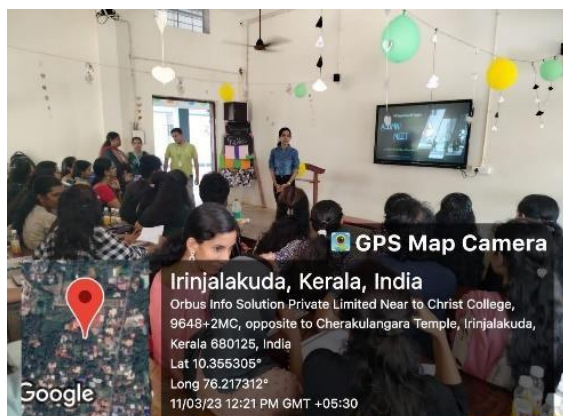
GPS Map Camera

Irinjalakuda, Kerala, India

Orbus Info Solution Private Limited Near to Christ College, 9648+2MC, opposite to Cherakulangara Temple, Irinjalakuda, Kerala 680125, India

Lat 10.355305°

Long 76.217312°

11/03/23 12:21 PM GMT +05:30

Google

ASVN
NEET